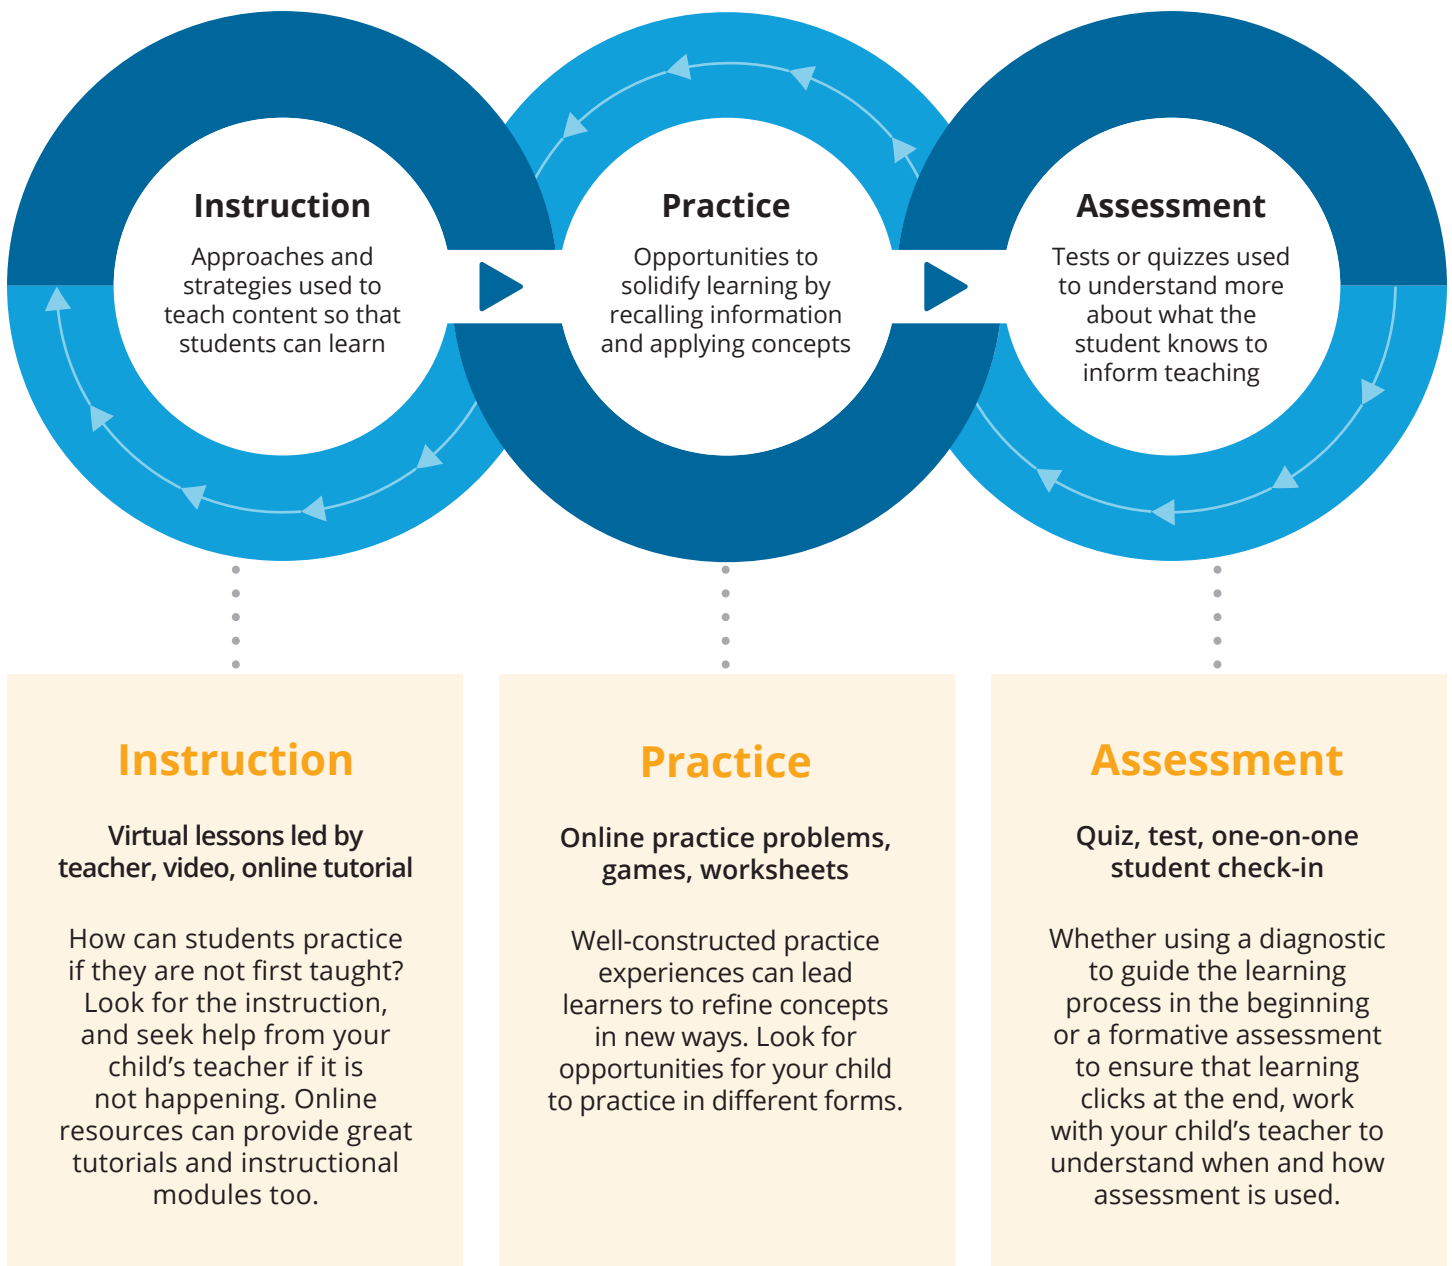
Instruction

Approaches and strategies used to teach content so that students can learn

Practice

Opportunities to solidify learning by recalling information and applying concepts

Assessment

Tests or quizzes used to understand more about what the student knows to inform teaching

Instruction

Virtual lessons led by teacher, video, online tutorial

How can students practice if they are not first taught? Look for the instruction, and seek help from your child's teacher if it is not happening. Online resources can provide great tutorials and instructional modules too.

Practice

Online practice problems, games, worksheets

Well-constructed practice experiences can lead learners to refine concepts in new ways. Look for opportunities for your child to practice in different forms.

Assessment

Quiz, test, one-on-one student check-in

Whether using a diagnostic to guide the learning process in the beginning or a formative assessment to ensure that learning clicks at the end, work with your child's teacher to understand when and how assessment is used.